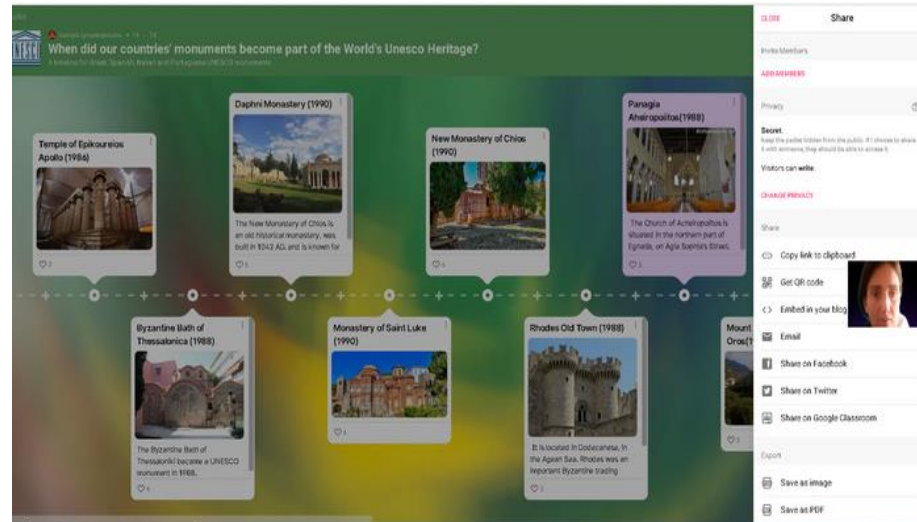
UNESCO

When did our countries' monuments become part of the World's Unesco Heritage?

A timeline for Greek, Spanish, Italian and Portuguese UNESCO monuments

Temple of Epikoureios Apollo (1986)

♡ 2

Daphni Monastery (1990)

The New Monastery of Chios is an old historical monastery, was built in 1042 AD, and is known for

♡ 1

New Monastery of Chios (1990)

♡ 4

Panagia Acheiropoiitos(1988)

The Church of Acheiropoiitos is situated in the northern part of Egnatia, on Agia Sophia's Street,

♡ 1

Byzantine Bath of Thessalonica (1988)

The Byzantine Bath of Thessaloniki became a UNESCO monument in 1988.

♡ 4

Monastery of Saint Luke (1990)

♡ 1

Rhodes Old Town (1988)

It is located in Dodecanese, in the Aegean Sea. Rhodes was an important Byzantine trading

♡ 2

Mount Oros(1

♡ 1

CLOSE

Share

Invite Members

ADD MEMBERS

Privacy

Secret
Keep the padlet hidden from the public. If I choose to share it with someone, they should be able to access it.

Visitors can write.

CHANGE PRIVACY

Share

Copy link to clipboard

Get QR code

Embed in your blog

Email

Share on Facebook

Share on Twitter

Share on Google Classroom

Export

Save as image

Save as PDF